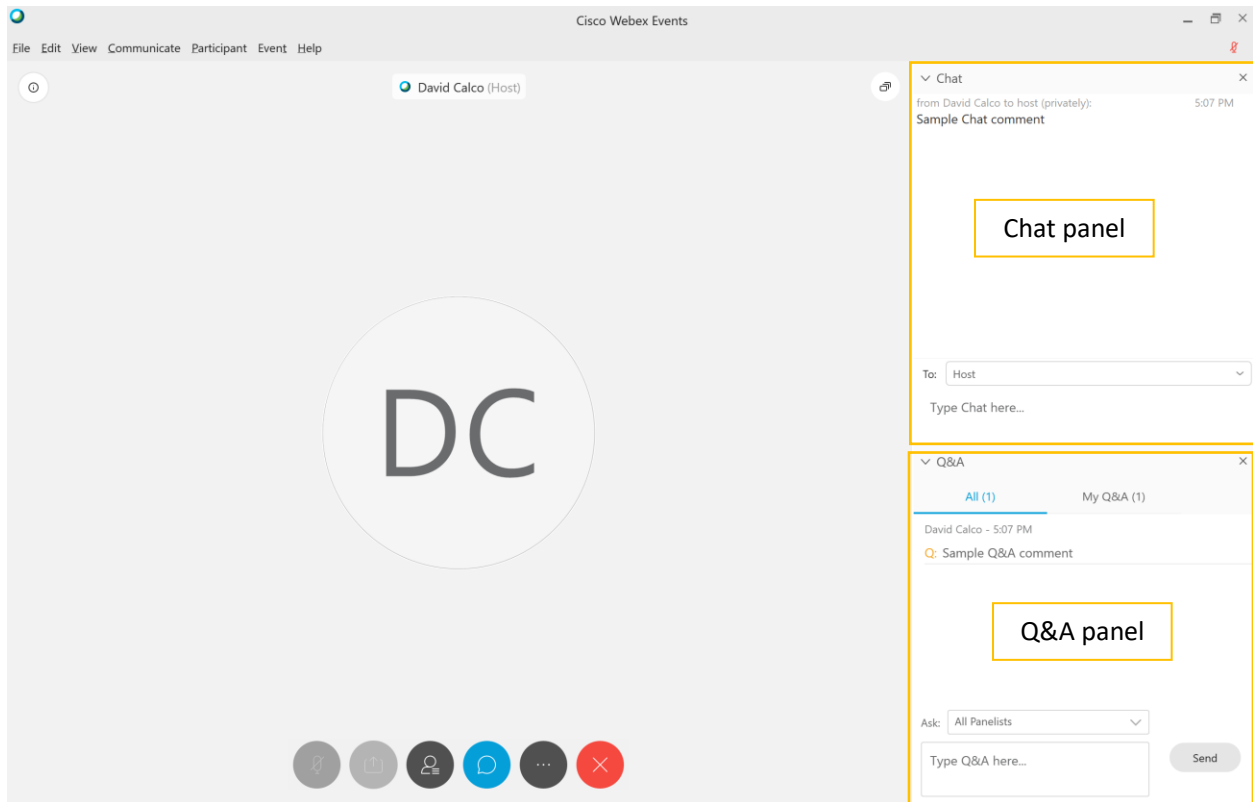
Cisco Webex Events

File Edit View Communicate Participant Event Help

David Calco (Host)

DC

Chat

from David Calco to host (privately): 5:07 PM

Sample Chat comment

Chat panel

To: Host

Type Chat here...

Q&A

All (1) My Q&A (1)

David Calco - 5:07 PM

Q: Sample Q&A comment

Q&A panel

Ask: All Panelists

Type Q&A here...

Send